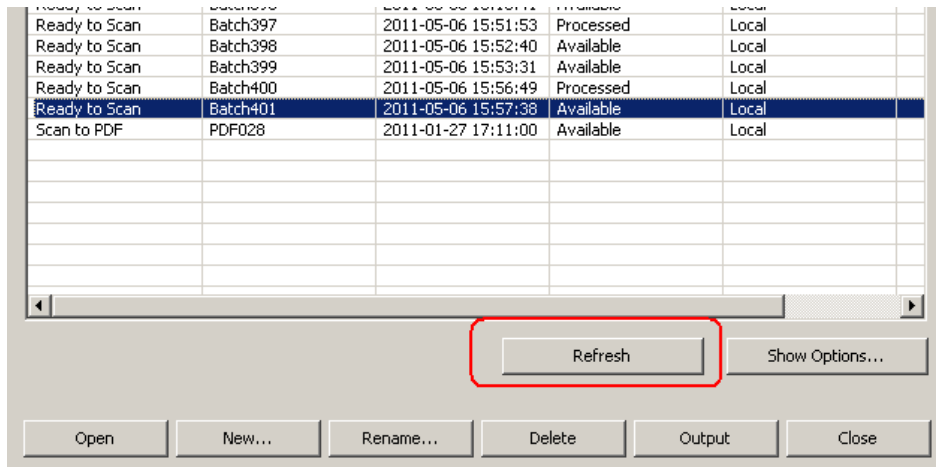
| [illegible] | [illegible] | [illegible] | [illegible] | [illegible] |
|---|---|---|---|---|
| Ready to Scan | Batch397 | 2011-05-06 15:51:53 | Processed | Local |
| Ready to Scan | Batch398 | 2011-05-06 15:52:40 | Available | Local |
| Ready to Scan | Batch399 | 2011-05-06 15:53:31 | Available | Local |
| Ready to Scan | Batch400 | 2011-05-06 15:56:49 | Processed | Local |
| Ready to Scan | Batch401 | 2011-05-06 15:57:38 | Available | Local |
| Scan to PDF | PDF028 | 2011-01-27 17:11:00 | Available | Local |

Refresh

Show Options...

Open

New...

Rename...

Delete

Output

Close